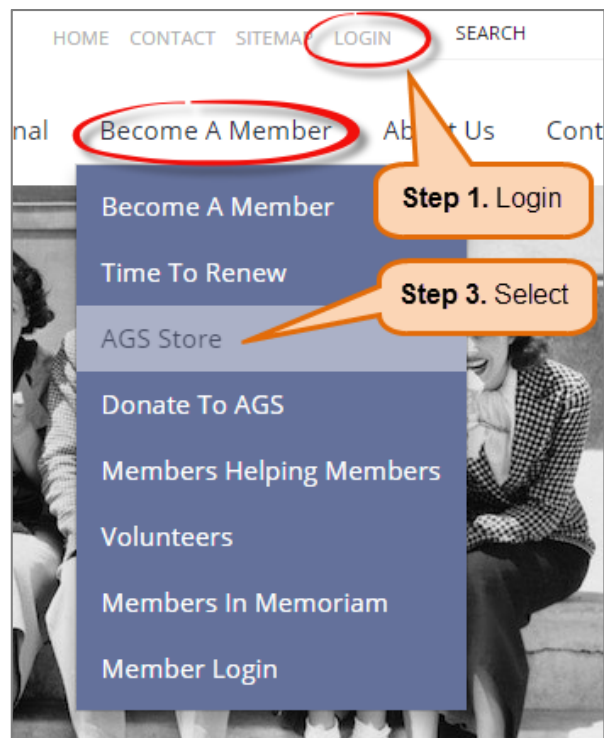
HOME CONTACT SITEMAP LOGIN SEARCH

nal Become A Member Ab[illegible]t Us Cont

Step 1. Login

Become A Member

Time To Renew

Step 3. Select

AGS Store

Donate To AGS

Members Helping Members

Volunteers

Members In Memoriam

Member Login